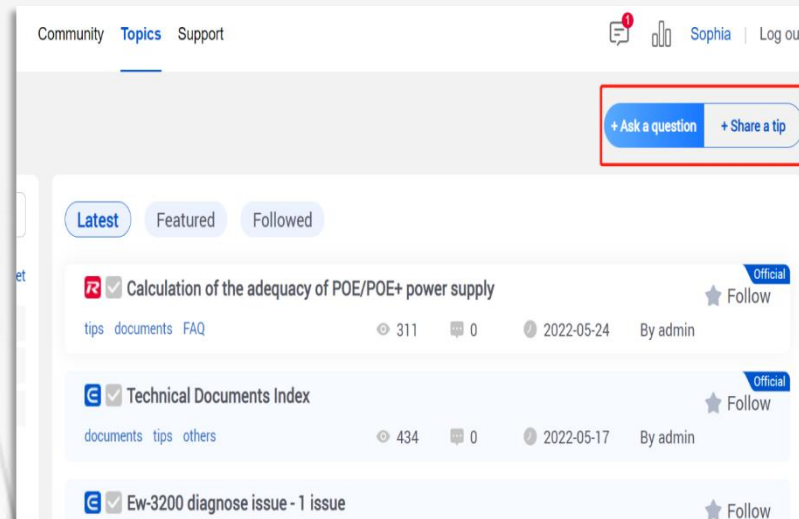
Community Topics Support

1

Sophia | Log ou

+ Ask a question + Share a tip

et

Latest Featured Followed

Official

R Calculation of the adequacy of POE/POE+ power supply

Follow

tips documents FAQ 311 0 2022-05-24 By admin

Official

Technical Documents Index

Follow

documents tips others 434 0 2022-05-17 By admin

Ew-3200 diagnose issue - 1 issue

Follow